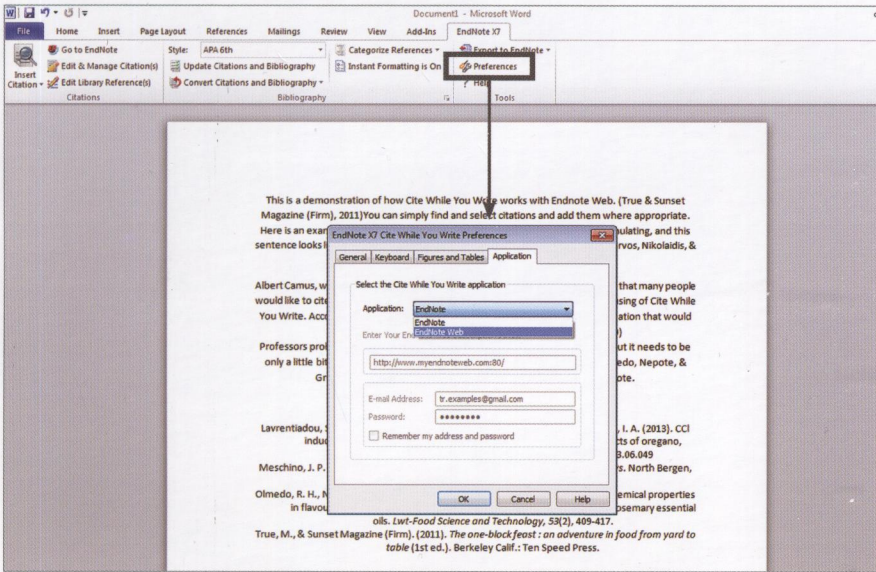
Document1 - Microsoft Word

File Home Insert Page Layout References Mailings Review View Add-Ins EndNote X7

Insert Citation
Go to EndNote
Edit & Manage Citation(s)
Edit Library Reference(s)
Citations

Style: APA 6th
Update Citations and Bibliography
Convert Citations and Bibliography
Categorize References
Instant Formatting is On
Bibliography

Export to EndNote
Preferences
Help
Tools

This is a demonstration of how Cite While You Write works with Endnote Web. (True & Sunset Magazine (Firm), 2011)You can simply find and select citations and add them where appropriate. Here is an exam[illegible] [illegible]ulating, and this sentence looks l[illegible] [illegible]rvos, Nikolaidis, &

Albert Camus, w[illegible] that many people would like to cit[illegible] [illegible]sing of Cite While You Write. Acc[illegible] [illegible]ation that would

Professors pro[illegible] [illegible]ut it needs to be only a little bi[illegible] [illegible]edo, Nepote, & Gr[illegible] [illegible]pte.

Lavrentiadou, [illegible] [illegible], I. A. (2013). CCl induc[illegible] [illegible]cts of oregano, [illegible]3.06.049
Meschino, J. P. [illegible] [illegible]rs. North Bergen,

Olmedo, R. H., N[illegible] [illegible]emical properties in flavou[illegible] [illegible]osemary essential oils. Lwt-Food Science and Technology, 53(2), 409-417.
True, M., & Sunset Magazine (Firm). (2011). The one-block feast : an adventure in food from yard to table (1st ed.). Berkeley Calif.: Ten Speed Press.

EndNote X7 Cite While You Write Preferences
General Keyboard Figures and Tables Application
Select the Cite While You Write application
Application: EndNote
EndNote
EndNote Web
Enter Your En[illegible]
http://www.myendnoteweb.com:80/
E-mail Address: tr.examples@gmail.com
Password: ••••••••
Remember my address and password
OK Cancel Help